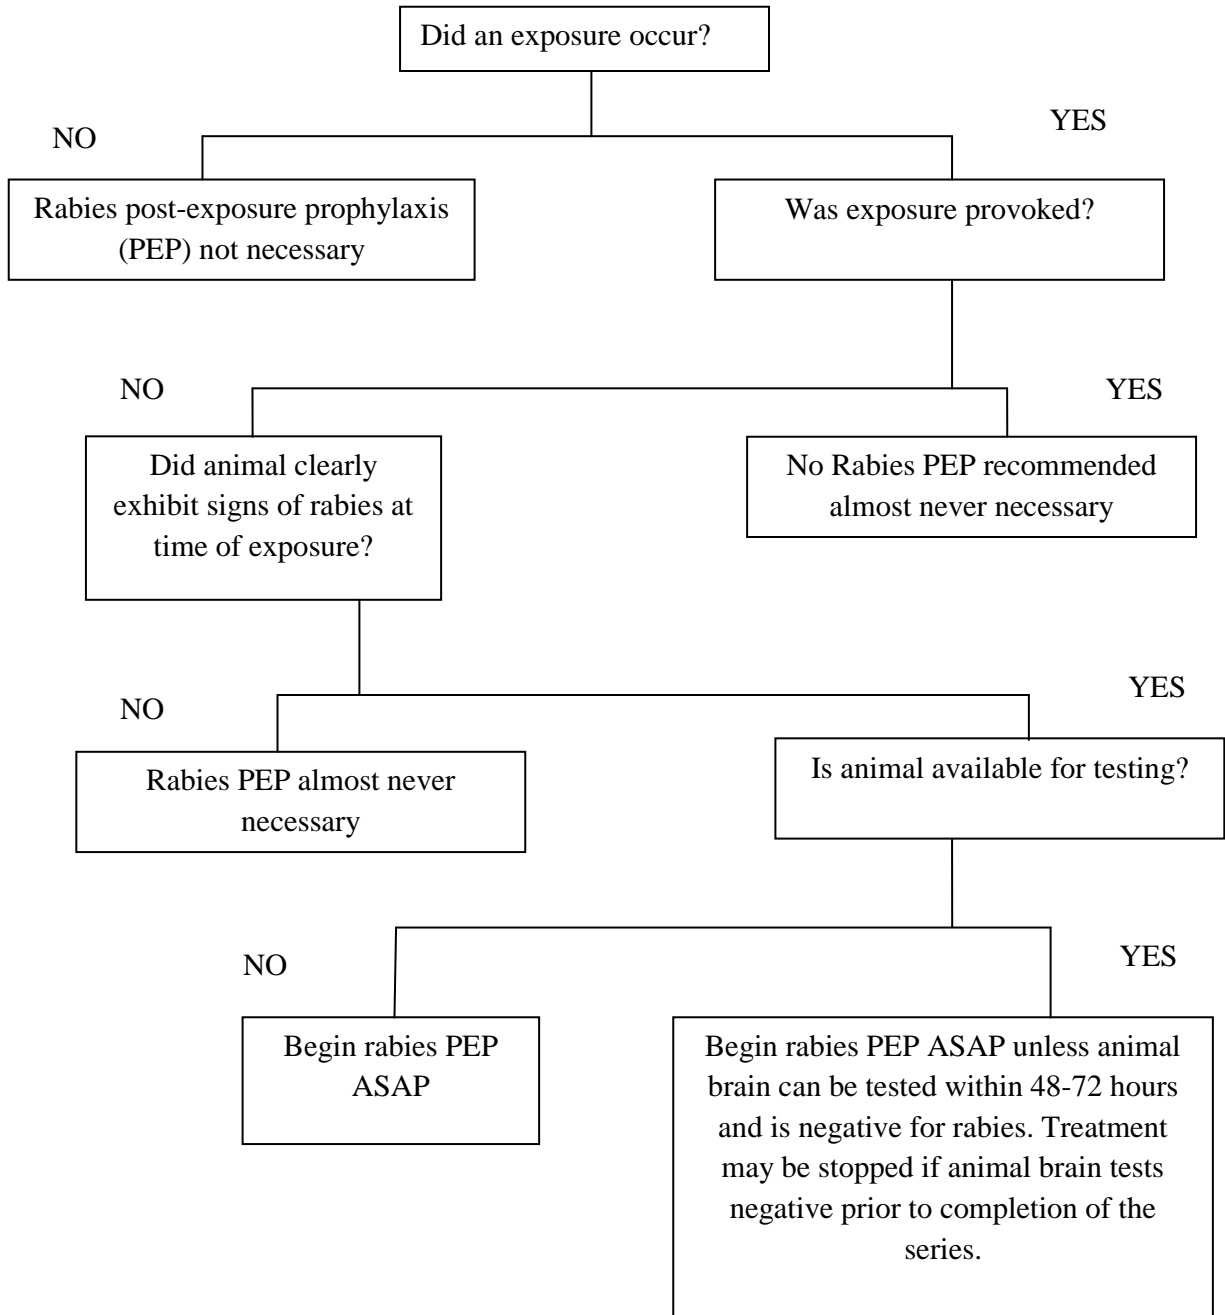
Did an exposure occur?

NO

YES

Rabies post-exposure prophylaxis (PEP) not necessary

Was exposure provoked?

NO

YES

Did animal clearly exhibit signs of rabies at time of exposure?

No Rabies PEP recommended almost never necessary

NO

YES

Rabies PEP almost never necessary

Is animal available for testing?

NO

YES

Begin rabies PEP ASAP

Begin rabies PEP ASAP unless animal brain can be tested within 48-72 hours and is negative for rabies. Treatment may be stopped if animal brain tests negative prior to completion of the series.